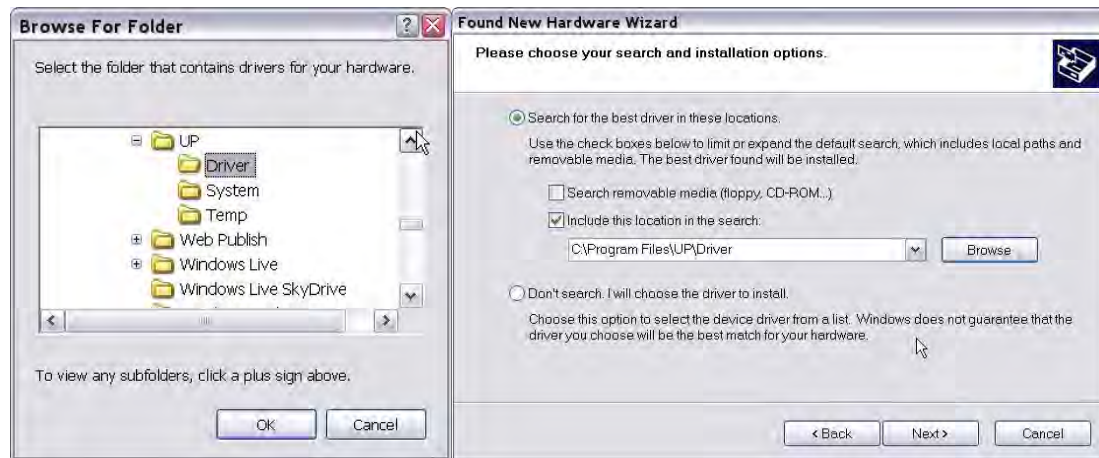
Browse For Folder

Select the folder that contains drivers for your hardware.

UP
Driver
System
Temp
Web Publish
Windows Live
Windows Live SkyDrive

To view any subfolders, click a plus sign above.

OK
Cancel

Found New Hardware Wizard

Please choose your search and installation options.

Search for the best driver in these locations.

Use the check boxes below to limit or expand the default search, which includes local paths and removable media. The best driver found will be installed.

Search removable media (floppy, CD-ROM...)

Include this location in the search:

C:\Program Files\UP\Driver

Browse

Don't search. I will choose the driver to install.

Choose this option to select the device driver from a list. Windows does not guarantee that the driver you choose will be the best match for your hardware.

< Back
Next >
Cancel